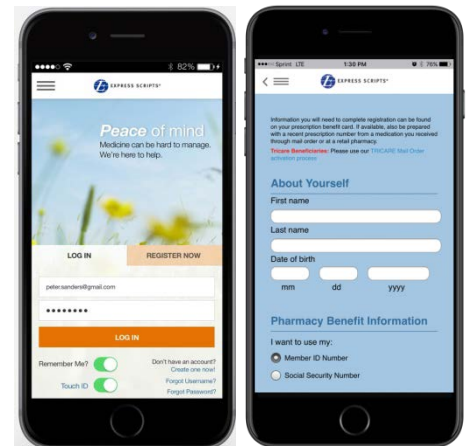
82%

EXPRESS SCRIPTS

Peace of mind
Medicine can be hard to manage. We're here to help.

LOG IN

REGISTER NOW

peter.sanders@gmail.com

••••••••

LOG IN

Remember Me?

Touch ID

Don't have an account? Create one now!

Forgot Username?

Forgot Password?

Sprint LTE 1:30 PM 76%

EXPRESS SCRIPTS

Information you will need to complete registration can be found on your prescription benefit card. If available, also be prepared with a recent prescription number from a medication you received through mail order or at a retail pharmacy.
Tricare Beneficiaries: Please use our TRICARE Mail Order activation process

About Yourself

First name

Last name

Date of birth

mm dd yyyy

Pharmacy Benefit Information

I want to use my:

Member ID Number

Social Security Number